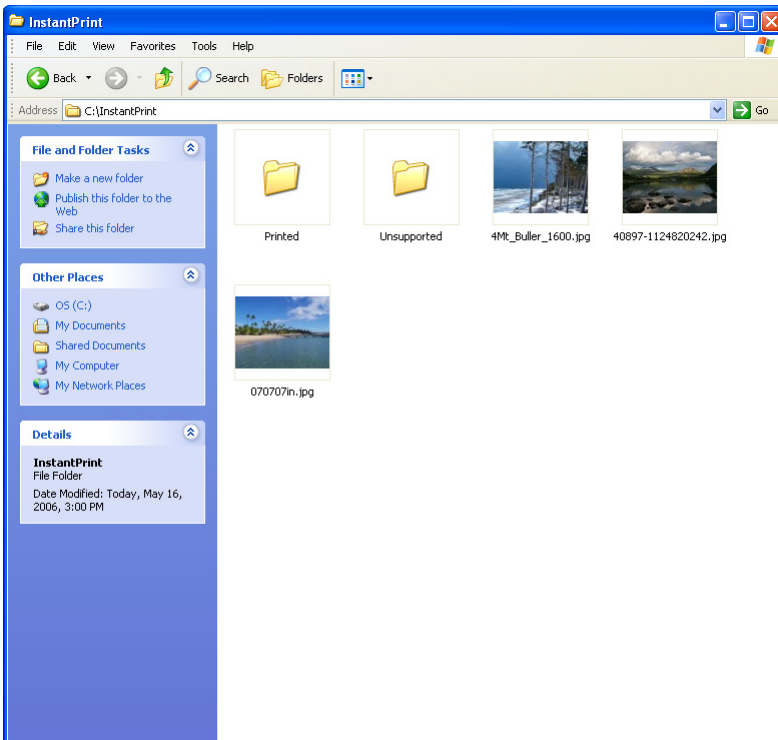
InstantPrint

File Edit View Favorites Tools Help

Back Search Folders

Address C:\InstantPrint Go

File and Folder Tasks

Make a new folder
Publish this folder to the Web
Share this folder

Other Places

OS (C:)
My Documents
Shared Documents
My Computer
My Network Places

Details

InstantPrint
File Folder
Date Modified: Today, May 16, 2006, 3:00 PM

Printed

Unsupported

4Mt_Buller_1600.jpg

40897-1124820242.jpg

070707in.jpg